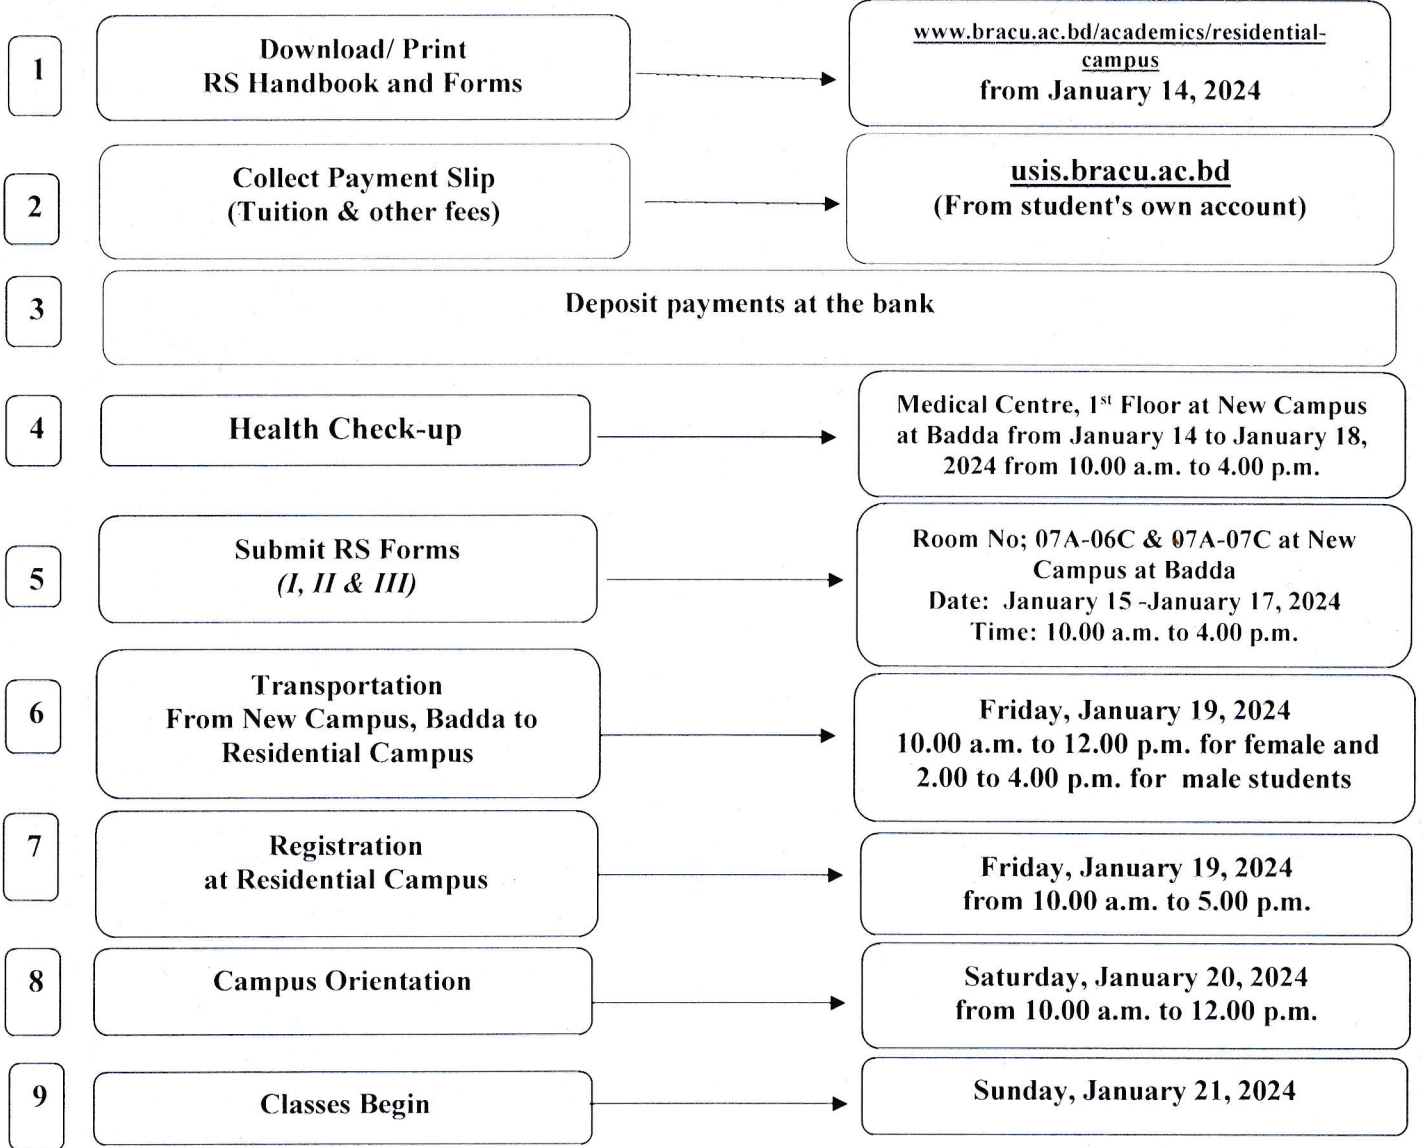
1

Download/ Print
RS Handbook and Forms

www.bracu.ac.bd/academics/residential-campus
from January 14, 2024

2

Collect Payment Slip
(Tuition & other fees)

usis.bracu.ac.bd
(From student's own account)

3

Deposit payments at the bank

4

Health Check-up

Medical Centre, 1$^{st}$ Floor at New Campus at Badda from January 14 to January 18, 2024 from 10.00 a.m. to 4.00 p.m.

5

Submit RS Forms
(I, II & III)

Room No; 07A-06C & 07A-07C at New Campus at Badda
Date: January 15 -January 17, 2024
Time: 10.00 a.m. to 4.00 p.m.

6

Transportation
From New Campus, Badda to Residential Campus

Friday, January 19, 2024
10.00 a.m. to 12.00 p.m. for female and 2.00 to 4.00 p.m. for male students

7

Registration
at Residential Campus

Friday, January 19, 2024
from 10.00 a.m. to 5.00 p.m.

8

Campus Orientation

Saturday, January 20, 2024
from 10.00 a.m. to 12.00 p.m.

9

Classes Begin

Sunday, January 21, 2024